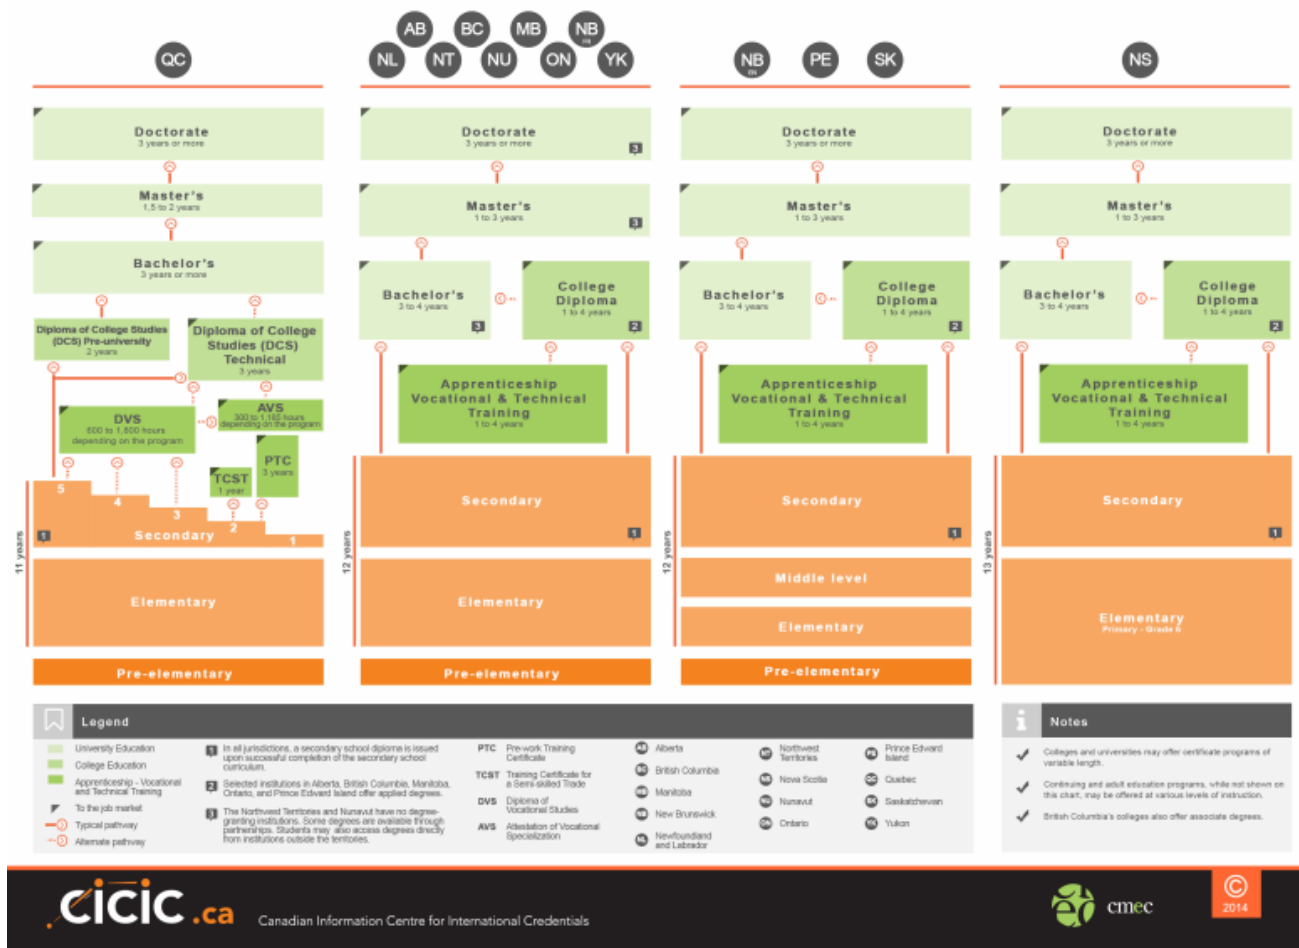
QC

AB BC MB NB
NL NT NU ON YK

NB PE SK

NS

Doctorate
3 years or more

Master's
1.5 to 2 years

Bachelor's
3 years or more

Diploma of College Studies (DCS) Pre-university
2 years

Diploma of College Studies (DCS) Technical
3 years

DVS
600 to 1,800 hours depending on the program

AVS
300 to 1,185 hours depending on the program

TCST
1 year

PTC
3 years

5 4 3 2 1
Secondary 1

11 years

Elementary

Pre-elementary

Doctorate
3 years or more 3

Master's
1 to 3 years 3

Bachelor's
3 to 4 years 3

College Diploma
1 to 4 years 2

Apprenticeship Vocational & Technical Training
1 to 4 years

12 years

Secondary 1

Elementary

Pre-elementary

Doctorate
3 years or more

Master's
1 to 3 years

Bachelor's
3 to 4 years

College Diploma
1 to 4 years 2

Apprenticeship Vocational & Technical Training
1 to 4 years

12 years

Secondary 1

Middle level

Elementary

Pre-elementary

Doctorate
3 years or more

Master's
1 to 3 years

Bachelor's
3 to 4 years

College Diploma
1 to 4 years 2

Apprenticeship Vocational & Technical Training
1 to 4 years

13 years

Secondary 1

Elementary
Primary - Grade 6

Legend

University Education
College Education
Apprenticeship - Vocational and Technical Training
To the job market
Typical pathway
Alternate pathway

1 In all jurisdictions, a secondary school diploma is issued upon successful completion of the secondary school curriculum.
2 Selected institutions in Alberta, British Columbia, Manitoba, Ontario, and Prince Edward Island offer applied degrees.
3 The Northwest Territories and Nunavut have no degree-granting institutions. Some degrees are available through partnerships. Students may also access degrees directly from institutions outside the territories.

PTC Pre-work Training Certificate
TCST Training Certificate for a Semi-skilled Trade
DVS Diploma of Vocational Studies
AVS Attestation of Vocational Specialization

AB Alberta
BC British Columbia
MB Manitoba
NB New Brunswick
NL Newfoundland and Labrador
NT Northwest Territories
NS Nova Scotia
NU Nunavut
ON Ontario
PE Prince Edward Island
QC Quebec
SK Saskatchewan
YK Yukon

Notes

Colleges and universities may offer certificate programs of variable length.
Continuing and adult education programs, while not shown on this chart, may be offered at various levels of instruction.
British Columbia's colleges also offer associate degrees.

cicic.ca Canadian Information Centre for International Credentials

cmec

© 2014